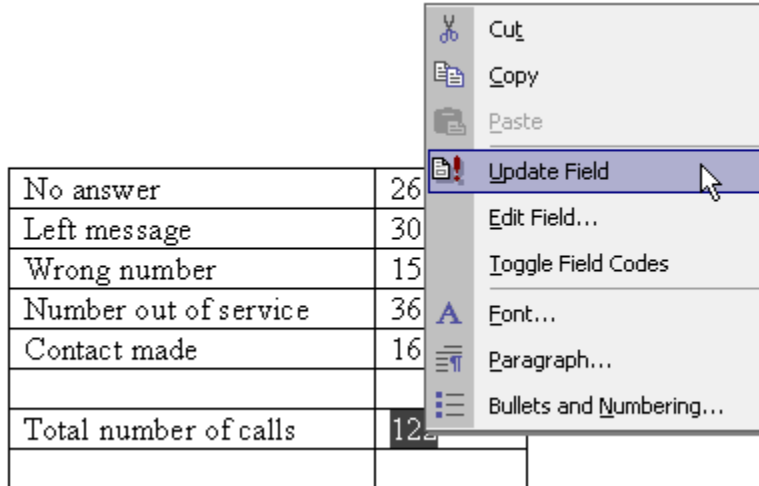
| No answer | 26 |
|---|---|
| Left message | 30 |
| Wrong number | 15 |
| Number out of service | 36 |
| Contact made | 16 |
| | |
| Total number of calls | 122 |
| | |

Cut
Copy
Paste
Update Field
Edit Field...
Toggle Field Codes
Font...
Paragraph...
Bullets and Numbering...